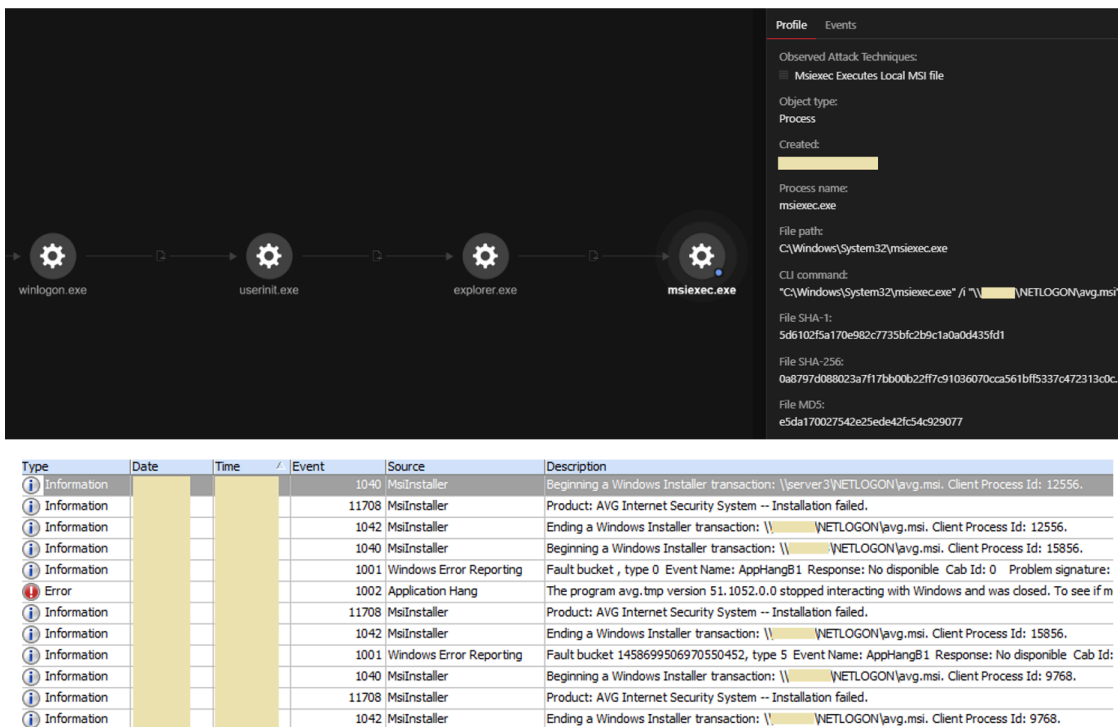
winlogon.exe

userinit.exe

explorer.exe

msiexec.exe

Profile Events

Observed Attack Techniques:
Msiexec Executes Local MSI file

Object type:
Process

Created:
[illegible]

Process name:
msiexec.exe

File path:
C:\Windows\System32\msiexec.exe

CLI command:
"C:\Windows\System32\msiexec.exe" /i "\\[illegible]\NETLOGON\avg.msi"

File SHA-1:
5d6102f5a170e982c7735bfc2b9c1a0a0d435fd1

File SHA-256:
0a8797d088023a7f17bb00b22ff7c91036070cca561bff5337c472313c0c

File MD5:
e5da170027542e25ede42fc54c929077

| Type | Date | Time | Event | Source | Description |
|---|---|---|---|---|---|
| Information | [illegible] | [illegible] | 1040 | MsiInstaller | Beginning a Windows Installer transaction: \\server3\NETLOGON\avg.msi. Client Process Id: 12556. |
| Information | | | 11708 | MsiInstaller | Product: AVG Internet Security System -- Installation failed. |
| Information | | | 1042 | MsiInstaller | Ending a Windows Installer transaction: \\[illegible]\NETLOGON\avg.msi. Client Process Id: 12556. |
| Information | | | 1040 | MsiInstaller | Beginning a Windows Installer transaction: \\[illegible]\NETLOGON\avg.msi. Client Process Id: 15856. |
| Information | | | 1001 | Windows Error Reporting | Fault bucket , type 0 Event Name: AppHangB1 Response: No disponible Cab Id: 0 Problem signature: |
| Error | | | 1002 | Application Hang | The program avg.tmp version 51.1052.0.0 stopped interacting with Windows and was closed. To see if m |
| Information | | | 11708 | MsiInstaller | Product: AVG Internet Security System -- Installation failed. |
| Information | | | 1042 | MsiInstaller | Ending a Windows Installer transaction: \\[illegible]\NETLOGON\avg.msi. Client Process Id: 15856. |
| Information | | | 1001 | Windows Error Reporting | Fault bucket 1458699506970550452, type 5 Event Name: AppHangB1 Response: No disponible Cab Id: |
| Information | | | 1040 | MsiInstaller | Beginning a Windows Installer transaction: \\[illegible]\NETLOGON\avg.msi. Client Process Id: 9768. |
| Information | | | 11708 | MsiInstaller | Product: AVG Internet Security System -- Installation failed. |
| Information | | | 1042 | MsiInstaller | Ending a Windows Installer transaction: \\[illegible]\NETLOGON\avg.msi. Client Process Id: 9768. |